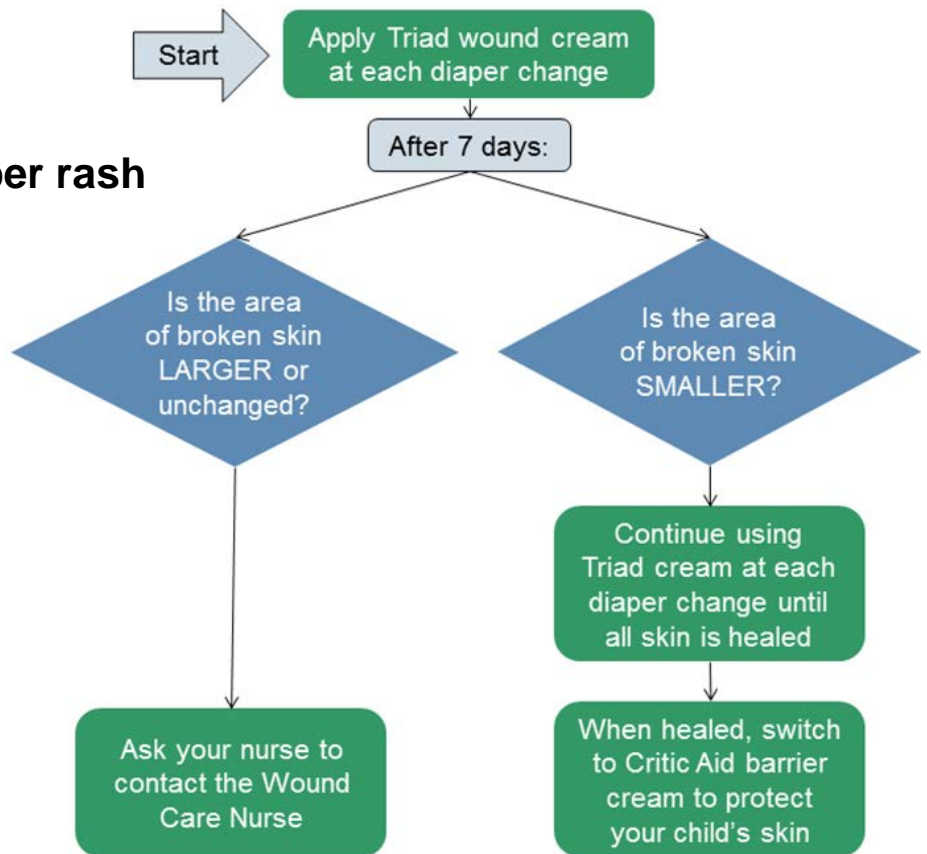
Start

Apply Triad wound cream at each diaper change

After 7 days:

per rash

Is the area of broken skin LARGER or unchanged?

Is the area of broken skin SMALLER?

Continue using Triad cream at each diaper change until all skin is healed

Ask your nurse to contact the Wound Care Nurse

When healed, switch to Critic Aid barrier cream to protect your child's skin